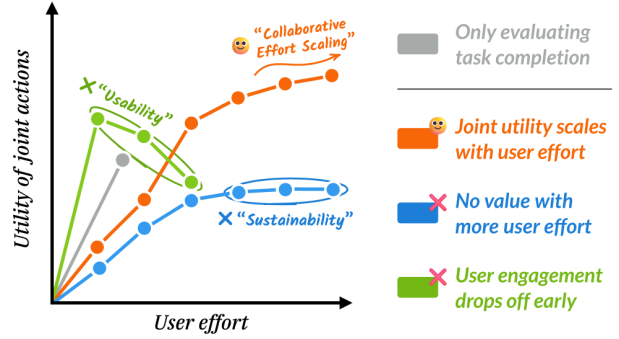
Utility of joint actions

User effort

“Collaborative Effort Scaling”

“Usability”

“Sustainability”

Only evaluating task completion

Joint utility scales with user effort

No value with more user effort

User engagement drops off early